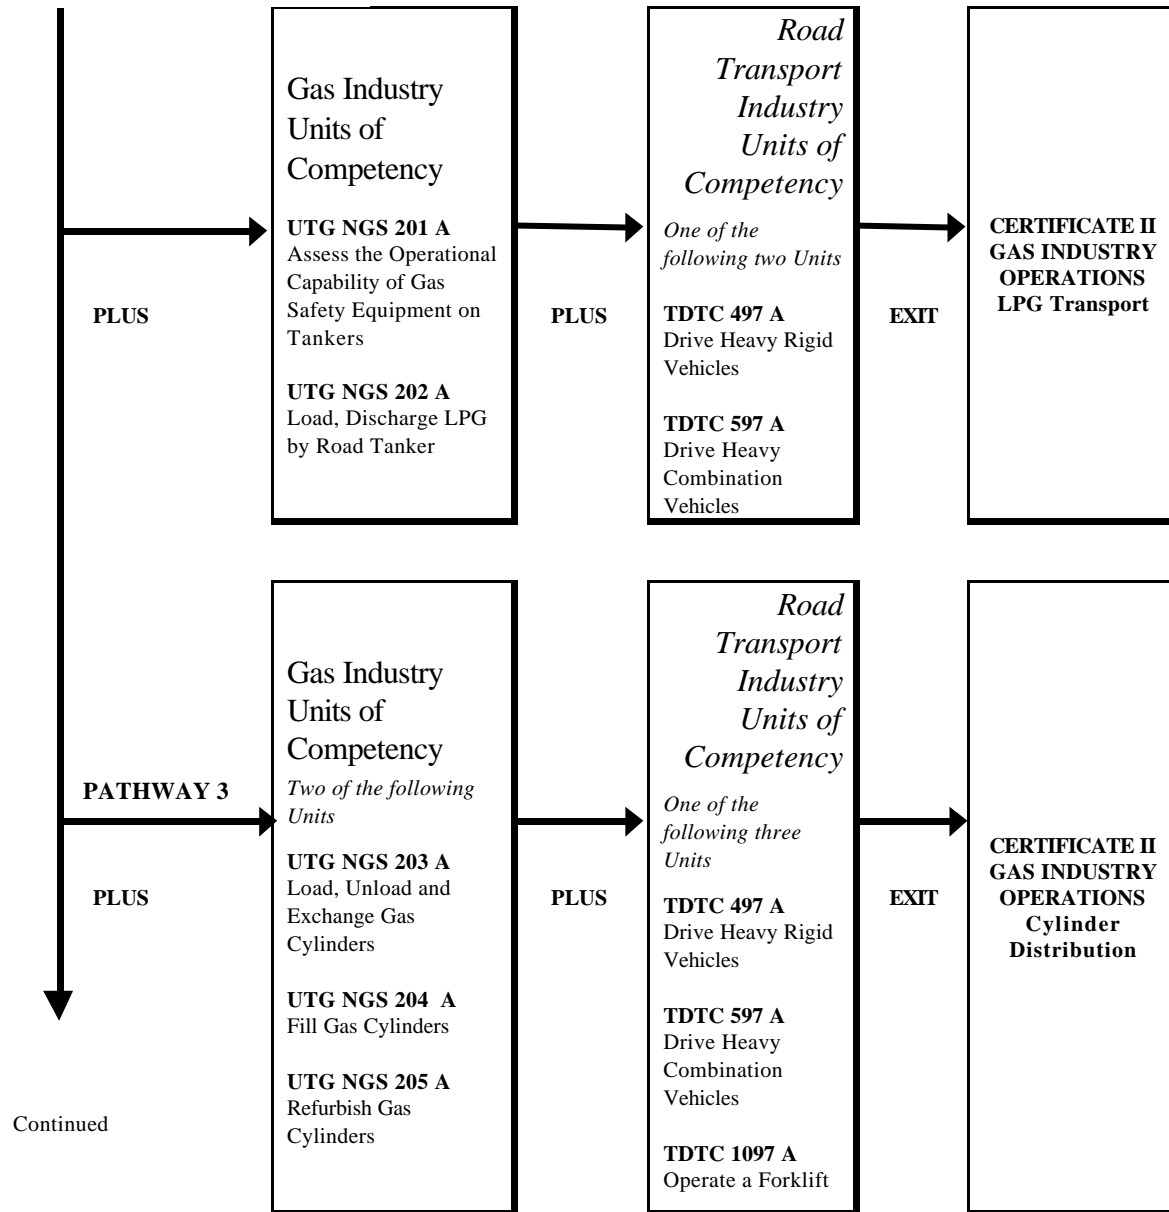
Gas Industry Units of Competency

UTG NGS 201 A
Assess the Operational Capability of Gas Safety Equipment on Tankers

UTG NGS 202 A
Load, Discharge LPG by Road Tanker

PLUS

PLUS

Road Transport Industry Units of Competency

One of the following two Units

TDTC 497 A
Drive Heavy Rigid Vehicles

TDTC 597 A
Drive Heavy Combination Vehicles

EXIT

CERTIFICATE II GAS INDUSTRY OPERATIONS LPG Transport

PATHWAY 3

PLUS

Gas Industry Units of Competency

Two of the following Units

UTG NGS 203 A
Load, Unload and Exchange Gas Cylinders

UTG NGS 204 A
Fill Gas Cylinders

UTG NGS 205 A
Refurbish Gas Cylinders

PLUS

Road Transport Industry Units of Competency

One of the following three Units

TDTC 497 A
Drive Heavy Rigid Vehicles

TDTC 597 A
Drive Heavy Combination Vehicles

TDTC 1097 A
Operate a Forklift

EXIT

CERTIFICATE II GAS INDUSTRY OPERATIONS Cylinder Distribution

Continued